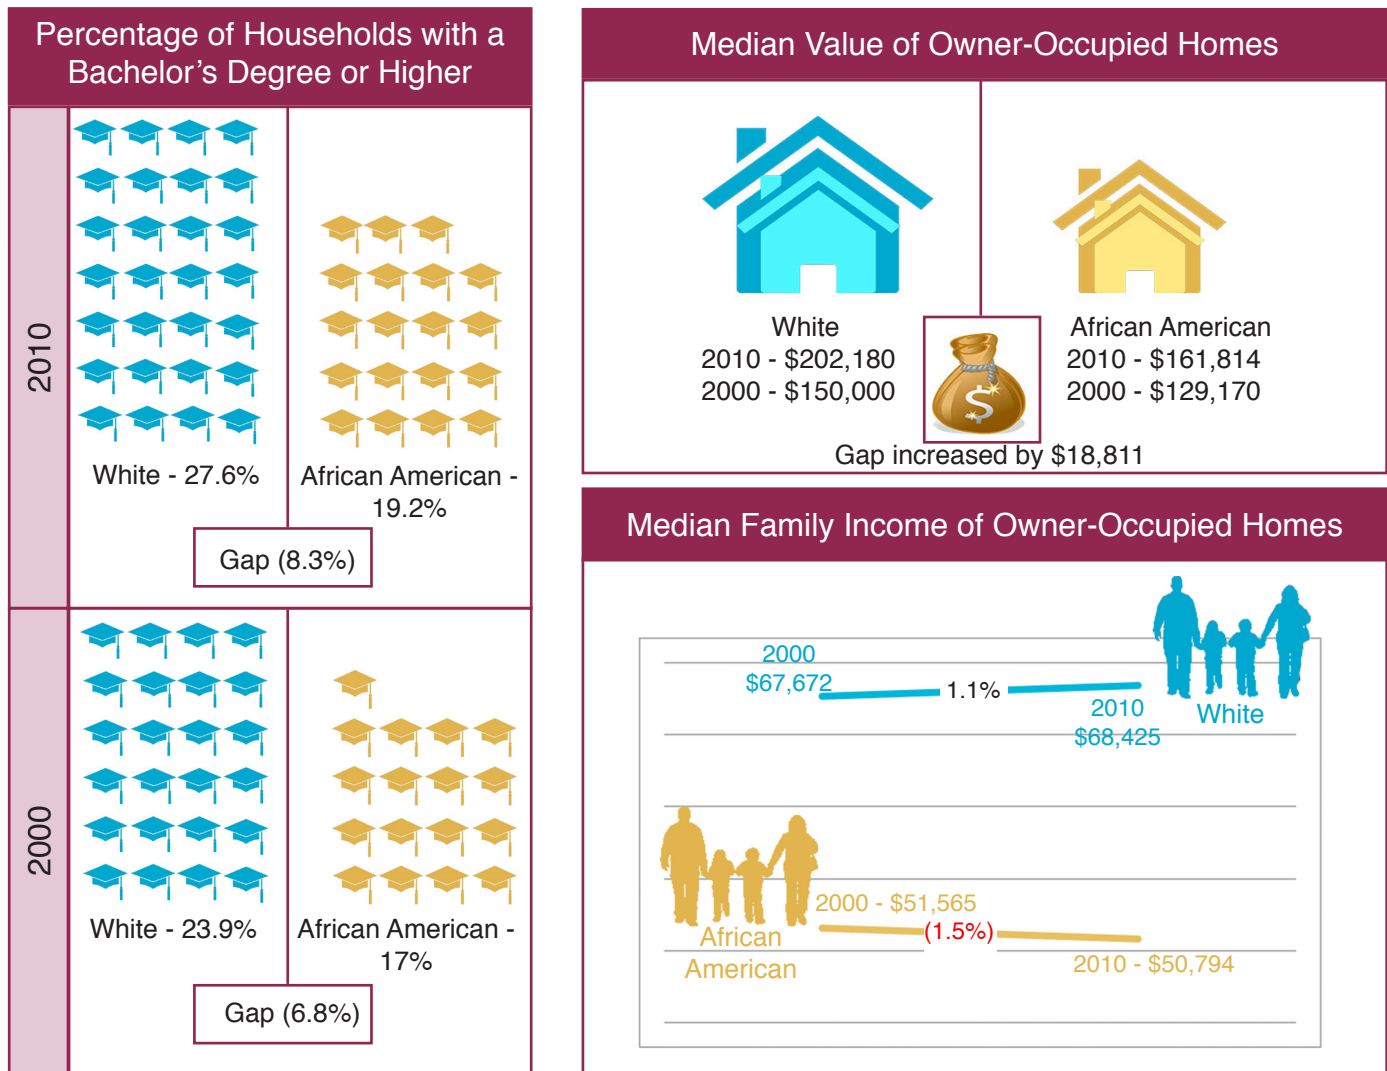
Percentage of Households with a Bachelor's Degree or Higher

2010

White - 27.6%

African American - 19.2%

Gap (8.3%)

2000

White - 23.9%

African American - 17%

Gap (6.8%)

Median Value of Owner-Occupied Homes

White
2010 - $202,180
2000 - $150,000

$

African American
2010 - $161,814
2000 - $129,170

Gap increased by $18,811

Median Family Income of Owner-Occupied Homes

2000
$67,672

1.1%

2010
$68,425

White

2000 - $51,565

(1.5%)

African American

2010 - $50,794